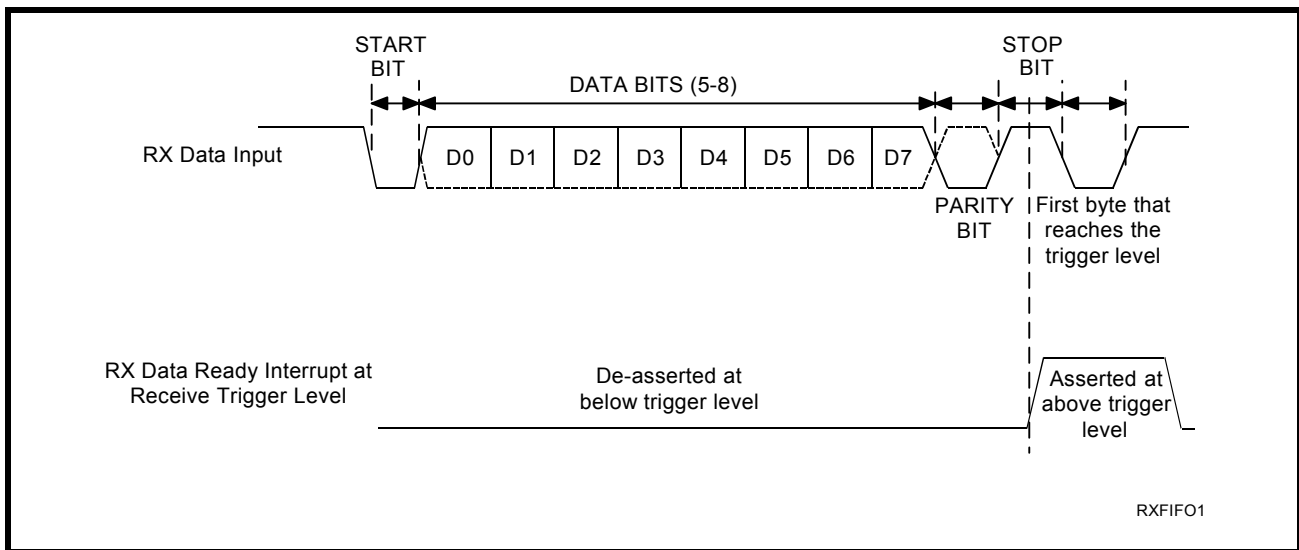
START BIT

DATA BITS (5-8)

STOP BIT

RX Data Input

D0 D1 D2 D3 D4 D5 D6 D7

PARITY BIT

First byte that reaches the trigger level

RX Data Ready Interrupt at Receive Trigger Level

De-asserted at below trigger level

Asserted at above trigger level

RXFIFO1